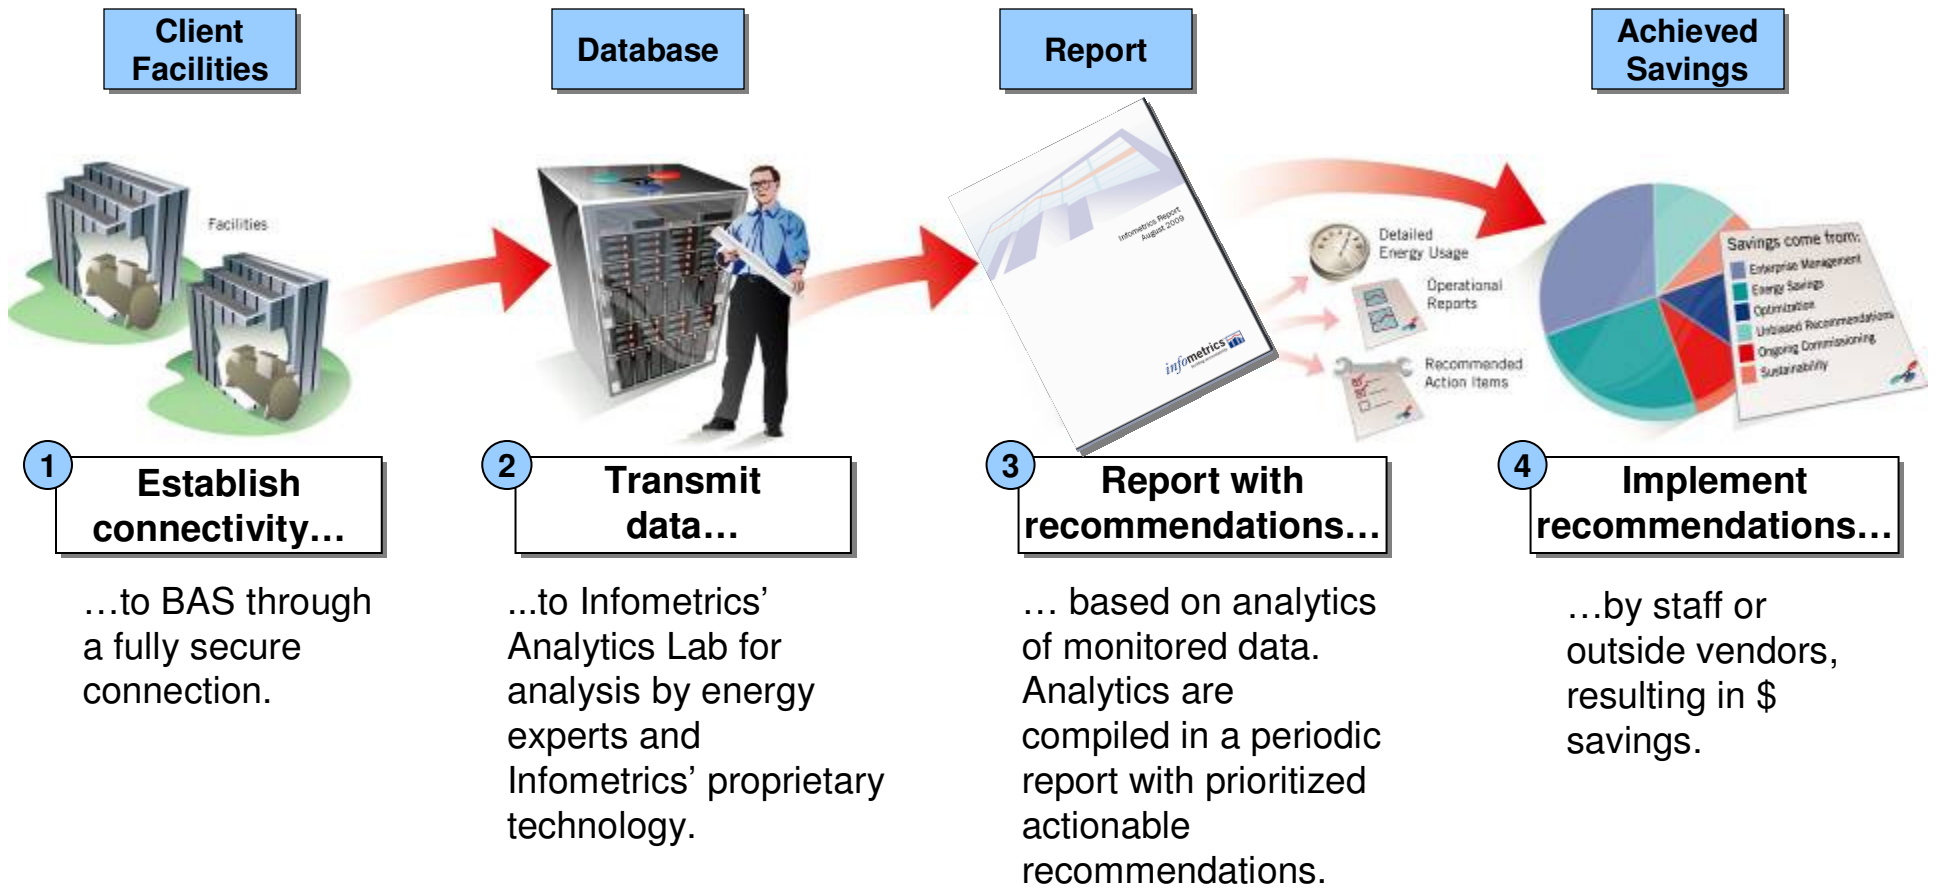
Client Facilities

Database

Report

Achieved Savings

Facilities

Infometrics Report August 2009

infometrics

Detailed Energy Usage

Operational Reports

Recommended Action Items

Savings come from:
Enterprise Management
Energy Savings
Optimization
Unbiased Recommendations
Ongoing Commissioning
Sustainability

1 Establish connectivity…

…to BAS through a fully secure connection.

2 Transmit data…

...to Infometrics' Analytics Lab for analysis by energy experts and Infometrics' proprietary technology.

3 Report with recommendations…

… based on analytics of monitored data. Analytics are compiled in a periodic report with prioritized actionable recommendations.

4 Implement recommendations…

…by staff or outside vendors, resulting in $ savings.